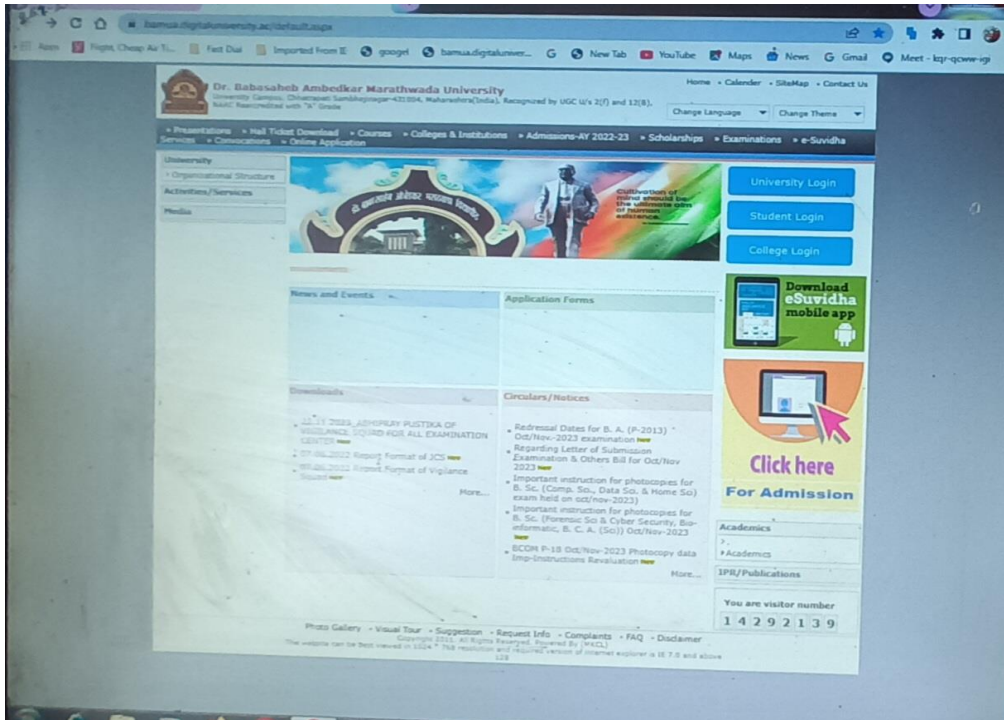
bamua.digitaluniversity.ac/default.aspx

Apps | Flights, Cheap Air Ti... | Fast Dial | Imported From IE | google | bamua.digitaluniver... | G | New Tab | YouTube | Maps | News | G Gmail | Meet - kqr-qcww-igi

Dr. Babasaheb Ambedkar Marathwada University
University Campus, Chhatrapati Sambhajinagar-431004, Maharashtra(India). Recognized by UGC U/s 2(f) and 12(B), NAAC Reaccredited with "A" Grade

Home • Calender • SiteMap • Contact Us

Change Language | Change Theme

» Presentations » Hall Ticket Download » Courses » Colleges & Institutions » Admissions-AY 2022-23 » Scholarships » Examinations » e-Suvidha Services » Convocations » Online Application

University
• Organizational Structure
Activities/Services
Media

Cultivation of mind should be the ultimate aim of human existence.

University Login
Student Login
College Login

Download eSuvidha mobile app

Click here
For Admission

News and Events

Application Forms

Downloads
• 22.11.2023_ADHIPRAY PUSTIKA OF VIGILANCE SQUAD FOR ALL EXAMINATION CENTER new
• 07.06.2022 Report Format of JCS new
• 07.06.2022 Report Format of Vigilance Squad new
More...

Circulars/Notices
• Redressal Dates for B. A. (P-2013) Oct/Nov.-2023 examination new
• Regarding Letter of Submission Examination & Others Bill for Oct/Nov 2023 new
• Important instruction for photocopies for B. Sc. (Comp. Sc., Data Sci. & Home Sc) exam held on oct/nov-2023)
• Important instruction for photocopies for B. Sc. (Forensic Sci & Cyber Security, Bio-informatic, B. C. A. (Sci)) Oct/Nov-2023 new
• BCOM P-18 Oct/Nov-2023 Photocopy data Imp-Instructions Revaluation new
More...

Academics
• Academics
IPR/Publications

You are visitor number
14292139

Photo Gallery • Visual Tour • Suggestion • Request Info • Complaints • FAQ • Disclaimer
Copyright 2010. All Rights Reserved. Powered By (MKCL)
The website can be best viewed in 1024 * 768 resolution and required version of internet explorer is IE 7.0 and above
128